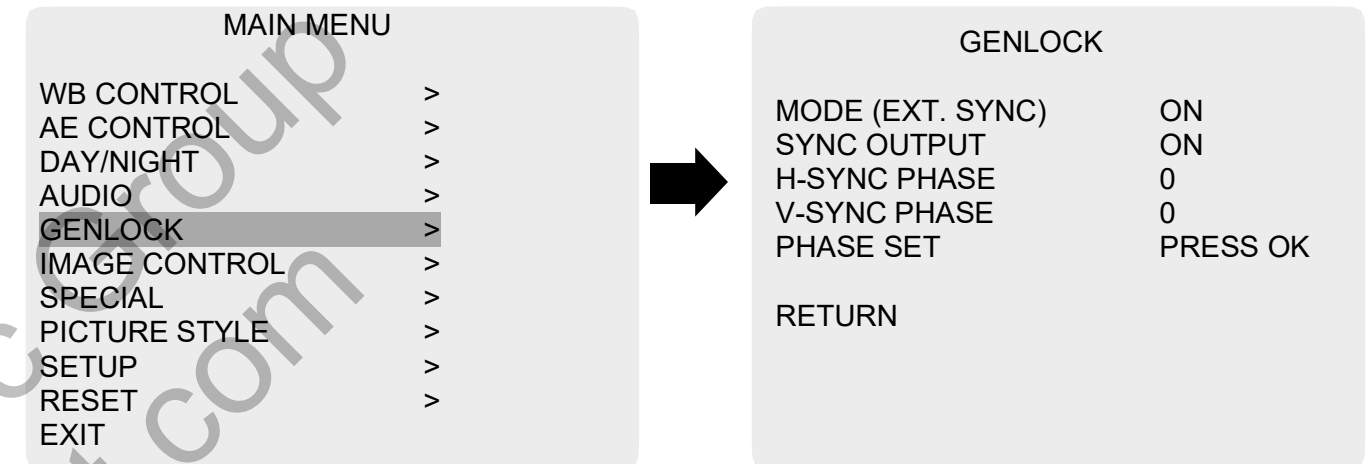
MAIN MENU

| | |
|---|---|
| WB CONTROL | > |
| AE CONTROL | > |
| DAY/NIGHT | > |
| AUDIO | > |
| GENLOCK | > |
| IMAGE CONTROL | > |
| SPECIAL | > |
| PICTURE STYLE | > |
| SETUP | > |
| RESET | > |
| EXIT | |

GENLOCK

| | |
|---|---|
| MODE (EXT. SYNC) | ON |
| SYNC OUTPUT | ON |
| H-SYNC PHASE | 0 |
| V-SYNC PHASE | 0 |
| PHASE SET | PRESS OK |

RETURN

c Group
t.com